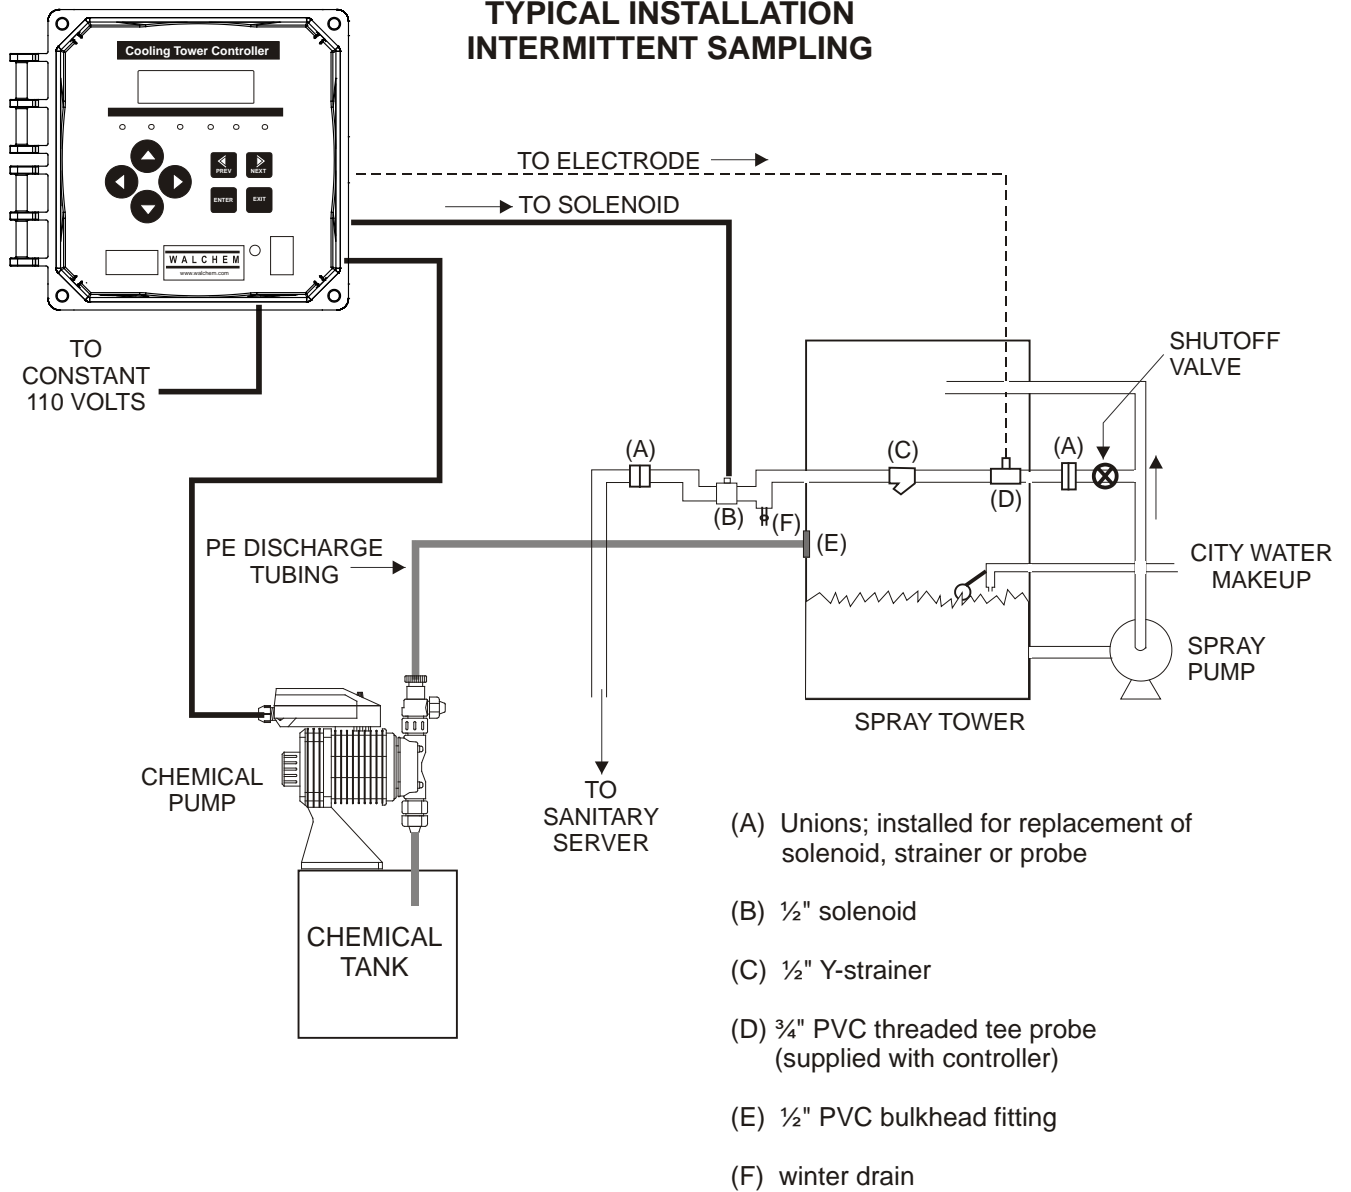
TYPICAL INSTALLATION
INTERMITTENT SAMPLING

Cooling Tower Controller

PREV NEXT
ENTER EXIT

WALCHEM
www.walchem.com

TO ELECTRODE

TO SOLENOID

TO CONSTANT 110 VOLTS

SHUTOFF VALVE

(A) (C) (A)

(B) (F) (D)

(E)

PE DISCHARGE TUBING

CITY WATER MAKEUP

SPRAY PUMP

SPRAY TOWER

CHEMICAL PUMP

TO SANITARY SERVER

CHEMICAL TANK

(A) Unions; installed for replacement of solenoid, strainer or probe

(B) ½" solenoid

(C) ½" Y-strainer

(D) ¾" PVC threaded tee probe (supplied with controller)

(E) ½" PVC bulkhead fitting

(F) winter drain